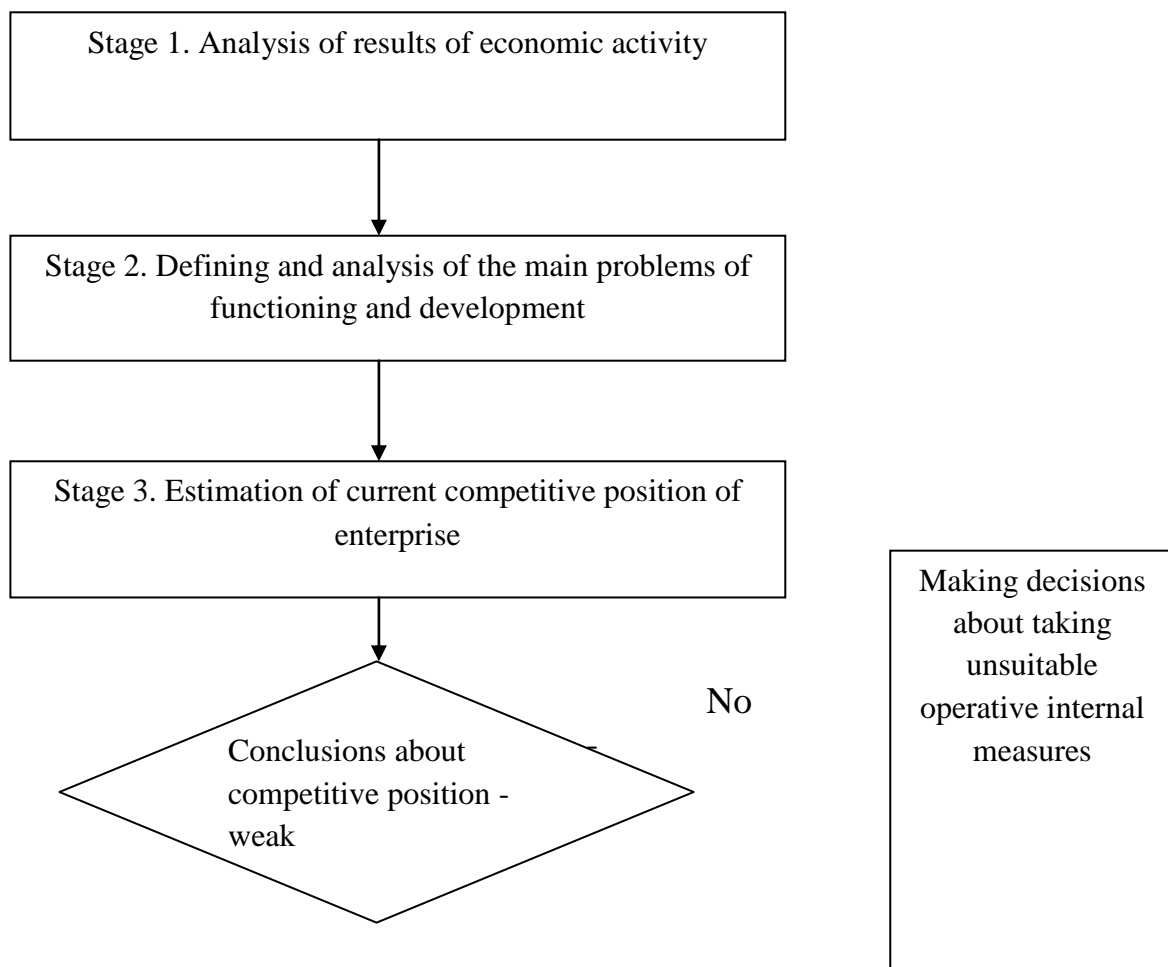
Stage 1. Analysis of results of economic activity

Stage 2. Defining and analysis of the main problems of functioning and development

Stage 3. Estimation of current competitive position of enterprise

Conclusions about competitive position - weak

No

Making decisions about taking unsuitable operative internal measures